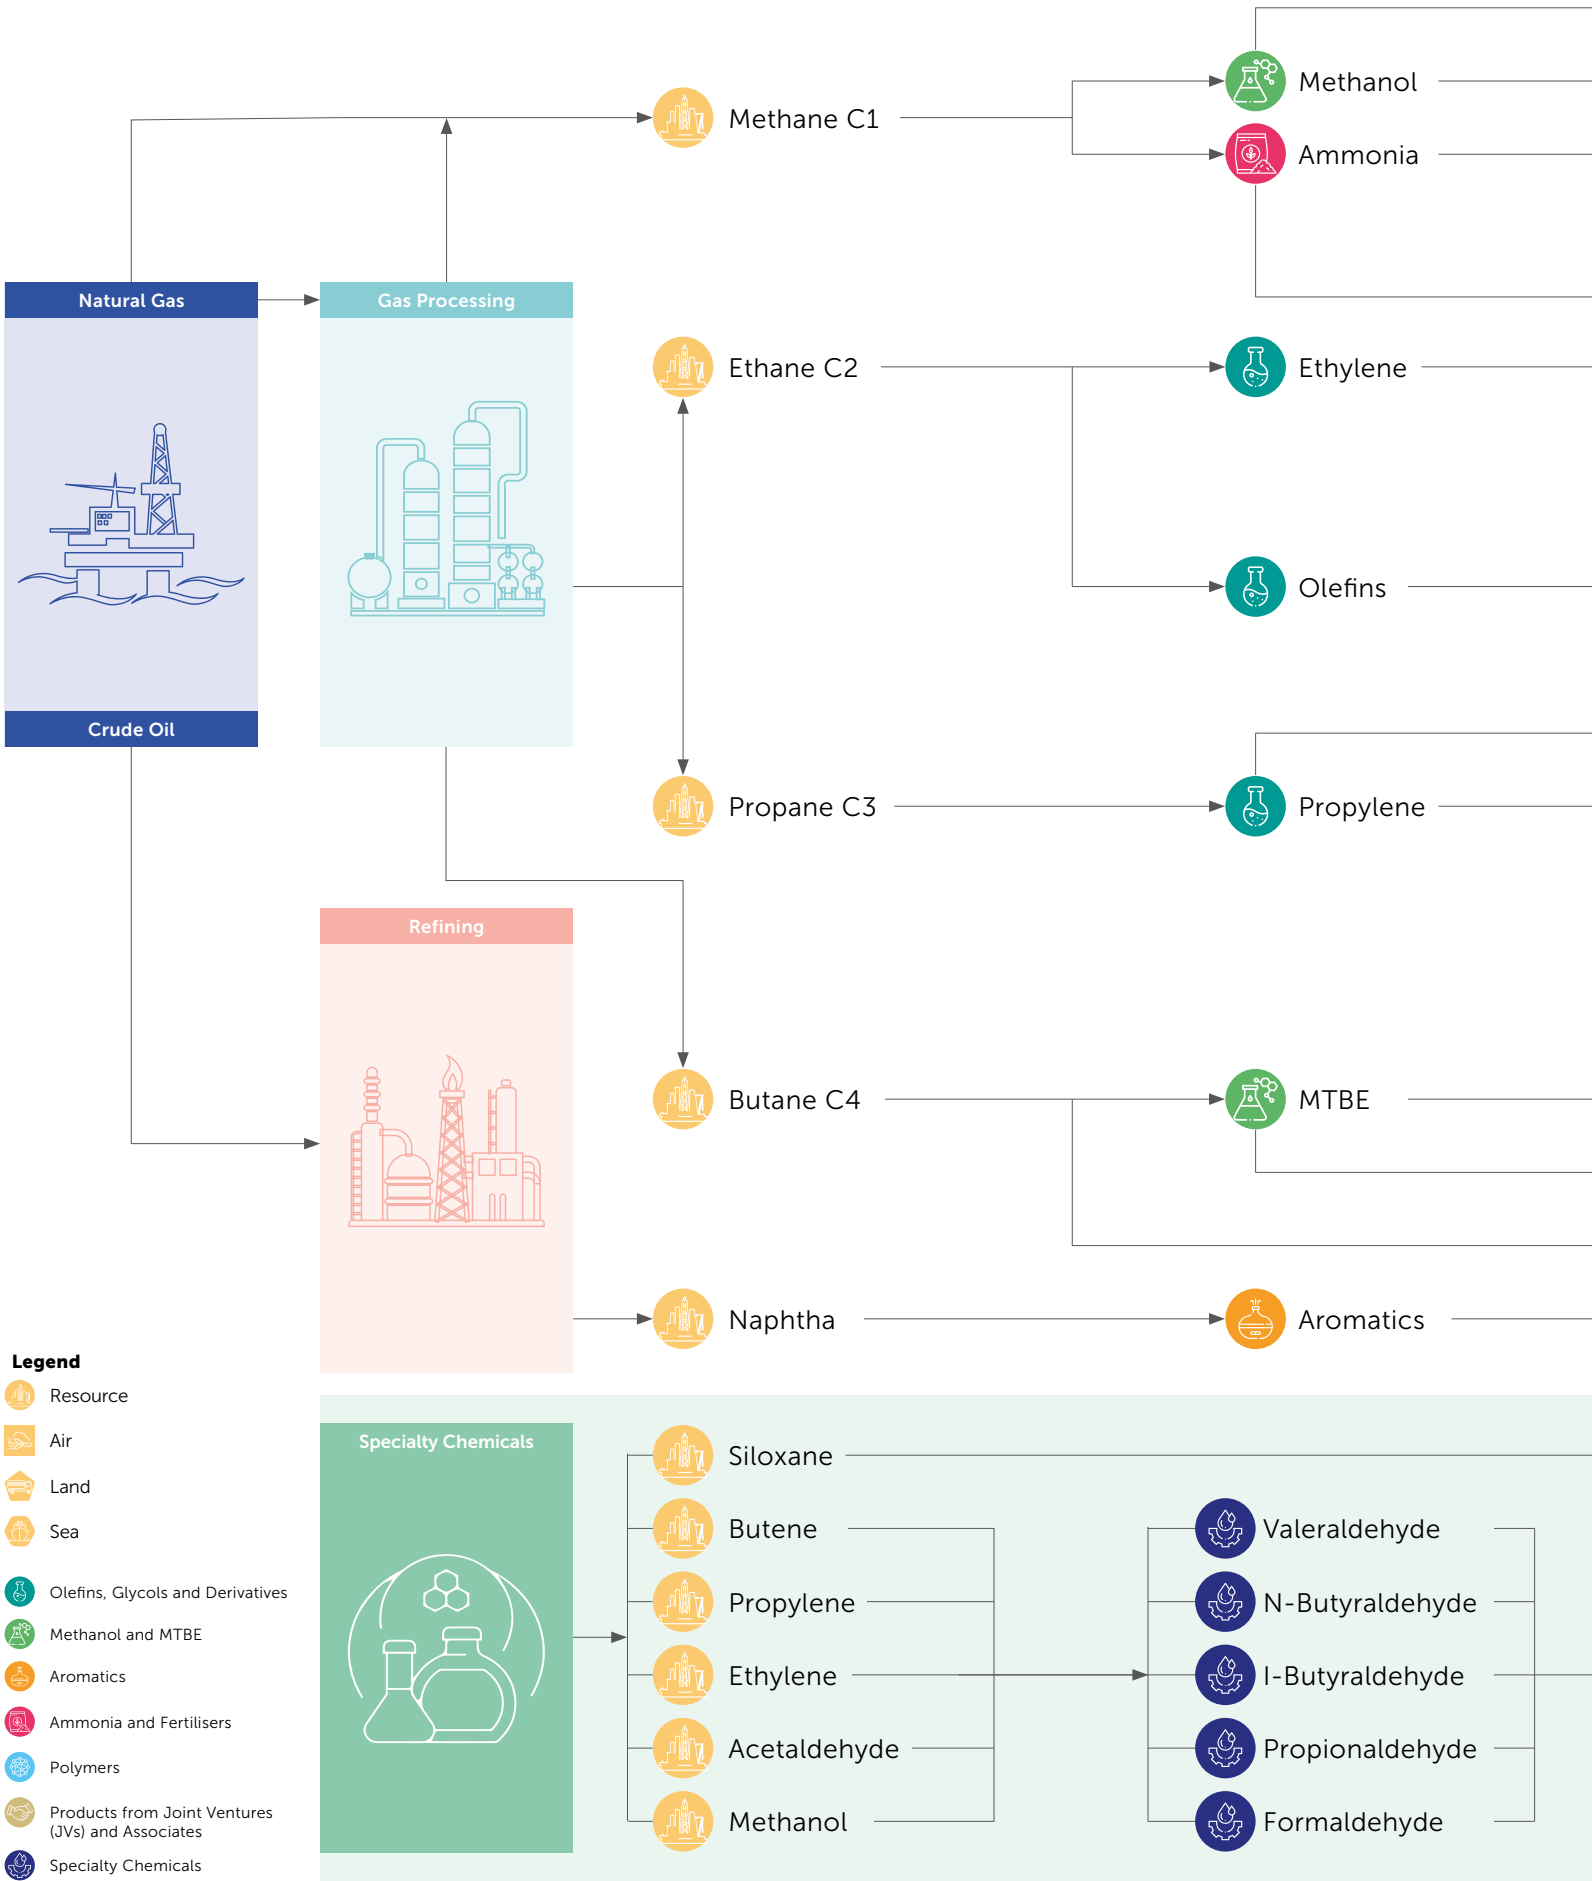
Natural Gas

Gas Processing

Crude Oil

Refining

Methane C1

Ethane C2

Propane C3

Butane C4

Naphtha

Methanol

Ammonia

Ethylene

Olefins

Propylene

MTBE

Aromatics

Specialty Chemicals

Siloxane

Butene

Propylene

Ethylene

Acetaldehyde

Methanol

Valeraldehyde

N-Butyraldehyde

I-Butyraldehyde

Propionaldehyde

Formaldehyde

Legend

Resource

Air

Land

Sea

Olefins, Glycols and Derivatives

Methanol and MTBE

Aromatics

Ammonia and Fertilisers

Polymers

Products from Joint Ventures (JVs) and Associates

Specialty Chemicals